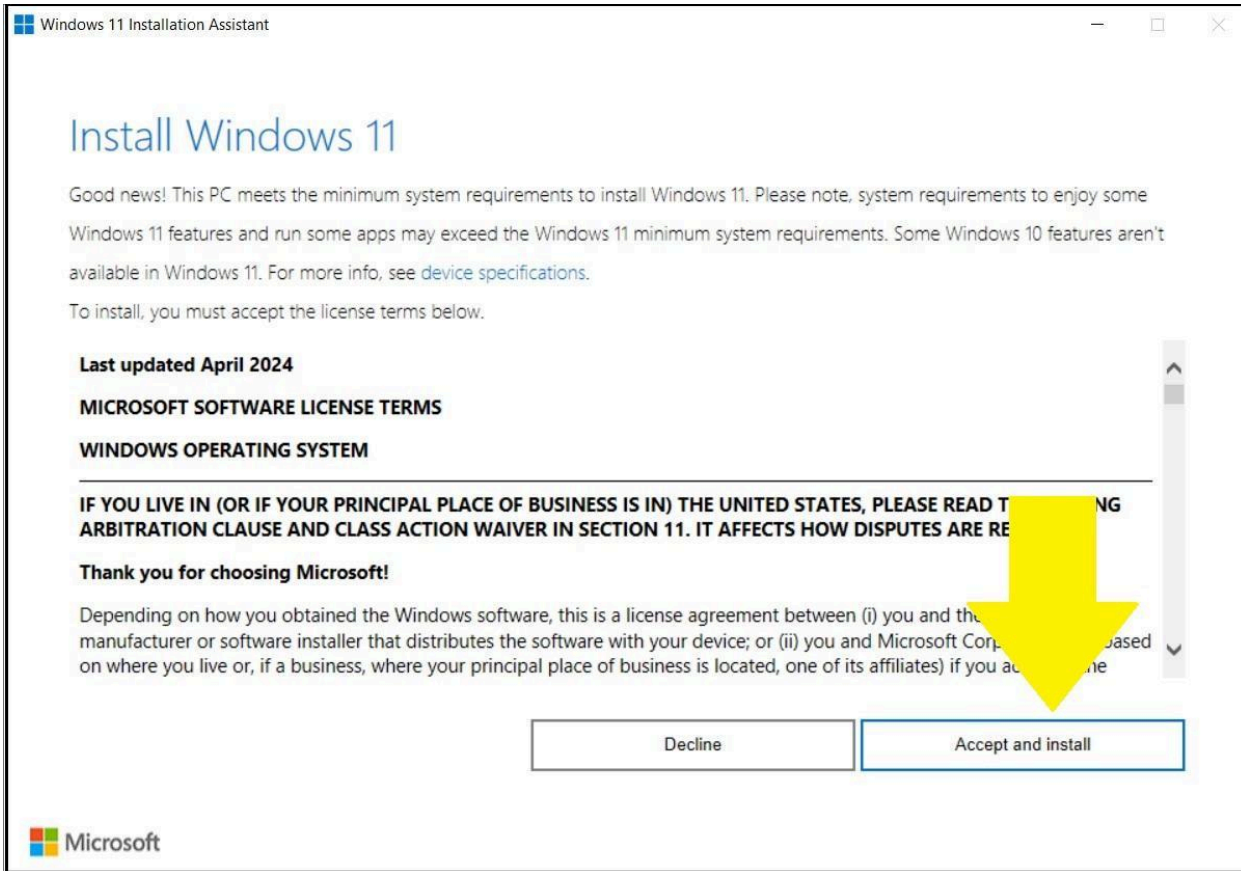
Windows 11 Installation Assistant

Install Windows 11

Good news! This PC meets the minimum system requirements to install Windows 11. Please note, system requirements to enjoy some Windows 11 features and run some apps may exceed the Windows 11 minimum system requirements. Some Windows 10 features aren't available in Windows 11. For more info, see device specifications.

To install, you must accept the license terms below.

Last updated April 2024

MICROSOFT SOFTWARE LICENSE TERMS

WINDOWS OPERATING SYSTEM

IF YOU LIVE IN (OR IF YOUR PRINCIPAL PLACE OF BUSINESS IS IN) THE UNITED STATES, PLEASE READ T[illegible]NG ARBITRATION CLAUSE AND CLASS ACTION WAIVER IN SECTION 11. IT AFFECTS HOW DISPUTES ARE RE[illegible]

Thank you for choosing Microsoft!

Depending on how you obtained the Windows software, this is a license agreement between (i) you and th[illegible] manufacturer or software installer that distributes the software with your device; or (ii) you and Microsoft Corp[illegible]based on where you live or, if a business, where your principal place of business is located, one of its affiliates) if you a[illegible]he

Decline

Accept and install

Microsoft